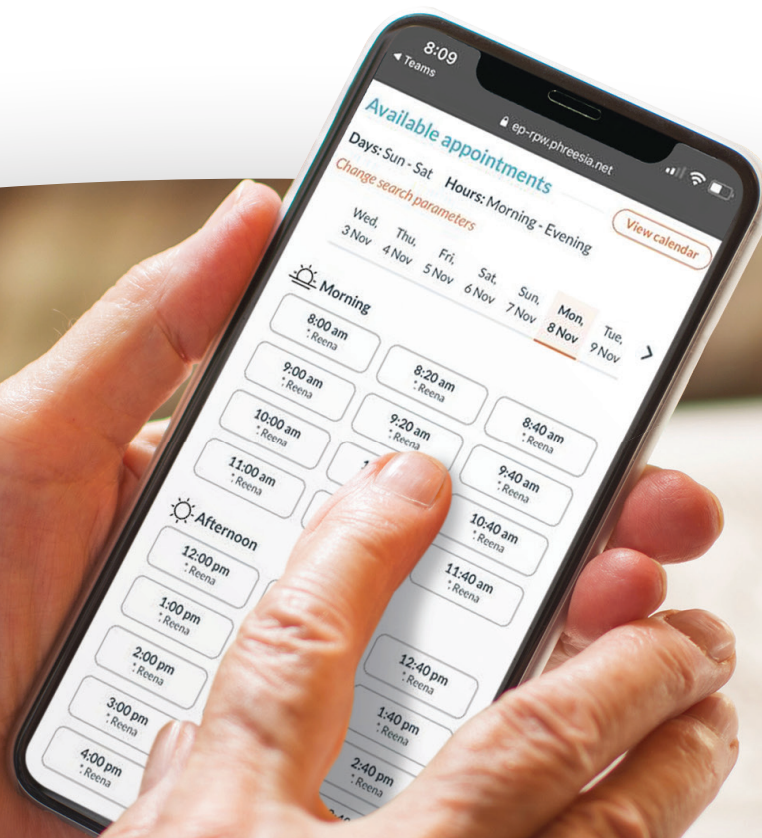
8:09
◂ Teams
ep-rpw.phreesia.net

Available appointments

Days: Sun - Sat Hours: Morning - Evening
Change search parameters

View calendar

Wed, 3 Nov
Thu, 4 Nov
Fri, 5 Nov
Sat, 6 Nov
Sun, 7 Nov
Mon, 8 Nov
Tue, 9 Nov
>

Morning

8:00 am
Reena

9:00 am
Reena

8:20 am
Reena

10:00 am
Reena

9:20 am
Reena

8:40 am
Reena

11:00 am
Reena

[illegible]

9:40 am
Reena

10:40 am
Reena

Afternoon

12:00 pm
Reena

11:40 am
Reena

1:00 pm
Reena

2:00 pm
Reena

12:40 pm
Reena

3:00 pm
Reena

1:40 pm
Reena

4:00 pm
Reena

2:40 pm
Reena